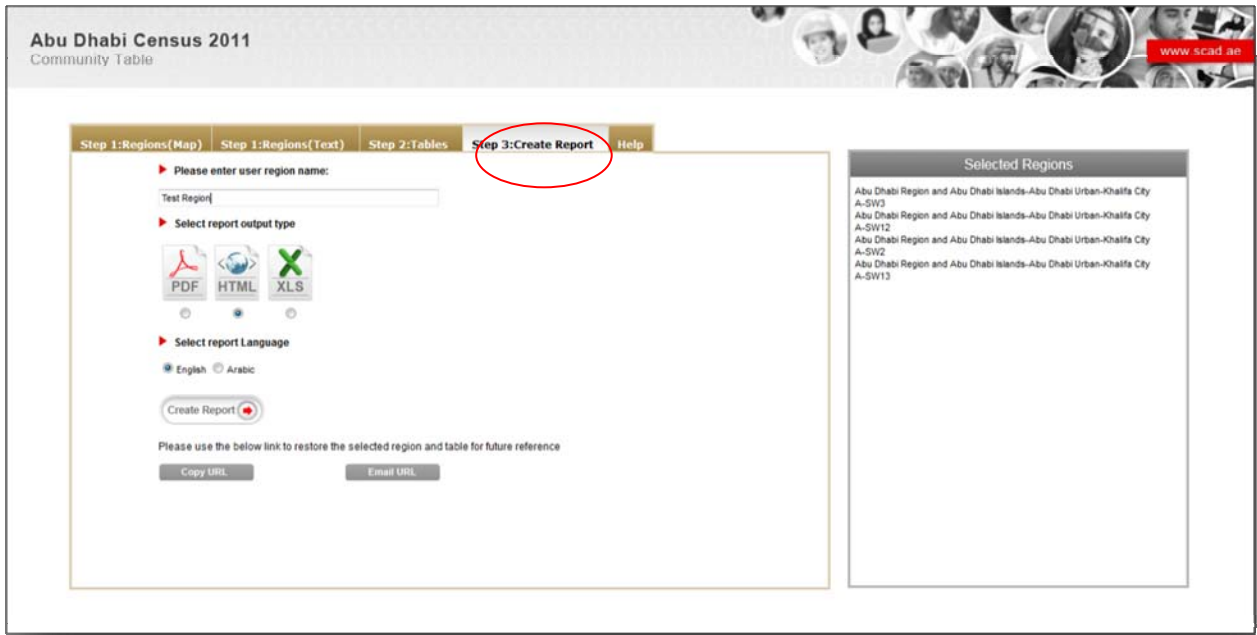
Abu Dhabi Census 2011
Community Table

www.scad.ae

Step 1:Regions(Map) Step 1:Regions(Text) Step 2:Tables Step 3:Create Report Help

Please enter user region name:

Test Region

Select report output type

PDF HTML XLS

Select report Language

English Arabic

Create Report

Please use the below link to restore the selected region and table for future reference

Copy URL Email URL

Selected Regions

Abu Dhabi Region and Abu Dhabi Islands-Abu Dhabi Urban-Khalifa City A-SW3
Abu Dhabi Region and Abu Dhabi Islands-Abu Dhabi Urban-Khalifa City A-SW12
Abu Dhabi Region and Abu Dhabi Islands-Abu Dhabi Urban-Khalifa City A-SW2
Abu Dhabi Region and Abu Dhabi Islands-Abu Dhabi Urban-Khalifa City A-SW13